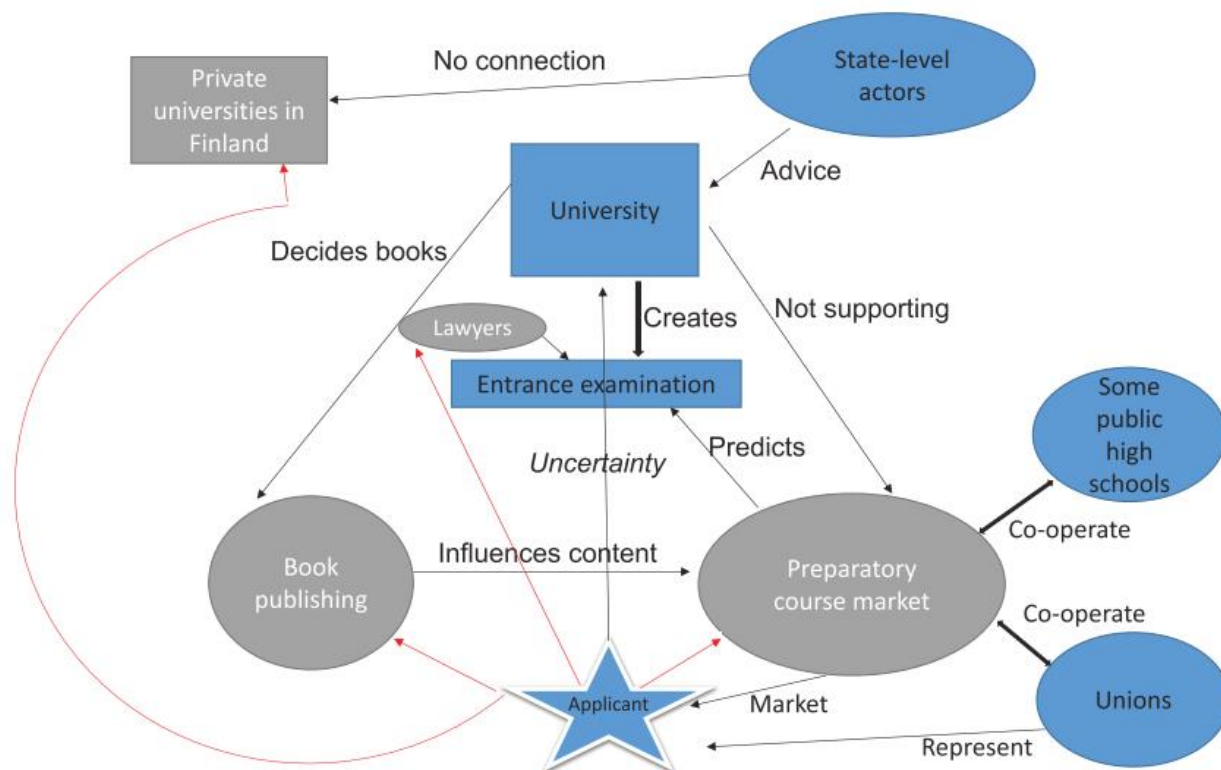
No connection

Private universities in Finland

State-level actors

Advice

University

Decides books

Creates

Not supporting

Lawyers

Entrance examination

Some public high schools

Predicts

Uncertainty

Co-operate

Book publishing

Influences content

Preparatory course market

Co-operate

Applicant

Market

Unions

Represent